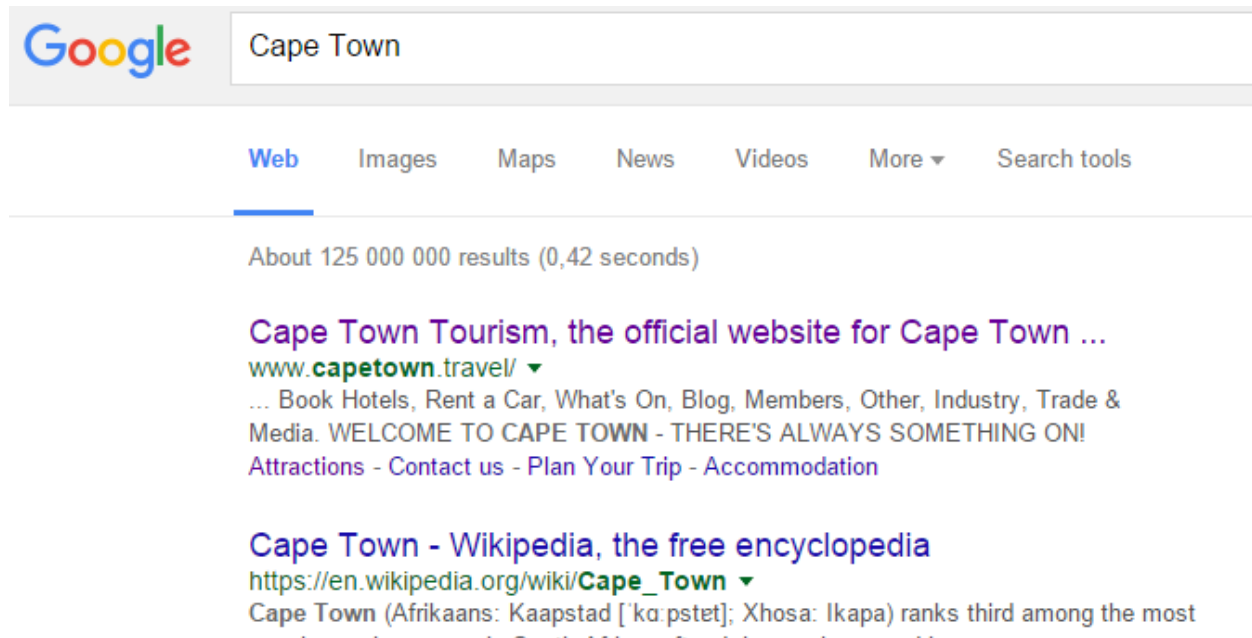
Google

Cape Town

Web Images Maps News Videos More Search tools

About 125 000 000 results (0,42 seconds)

Cape Town Tourism, the official website for Cape Town ...
www.capetown.travel/
... Book Hotels, Rent a Car, What's On, Blog, Members, Other, Industry, Trade & Media. WELCOME TO CAPE TOWN - THERE'S ALWAYS SOMETHING ON!
Attractions - Contact us - Plan Your Trip - Accommodation

Cape Town - Wikipedia, the free encyclopedia
https://en.wikipedia.org/wiki/Cape_Town
Cape Town (Afrikaans: Kaapstad [ˈkɑːpstɐt]; Xhosa: Ikapa) ranks third among the most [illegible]